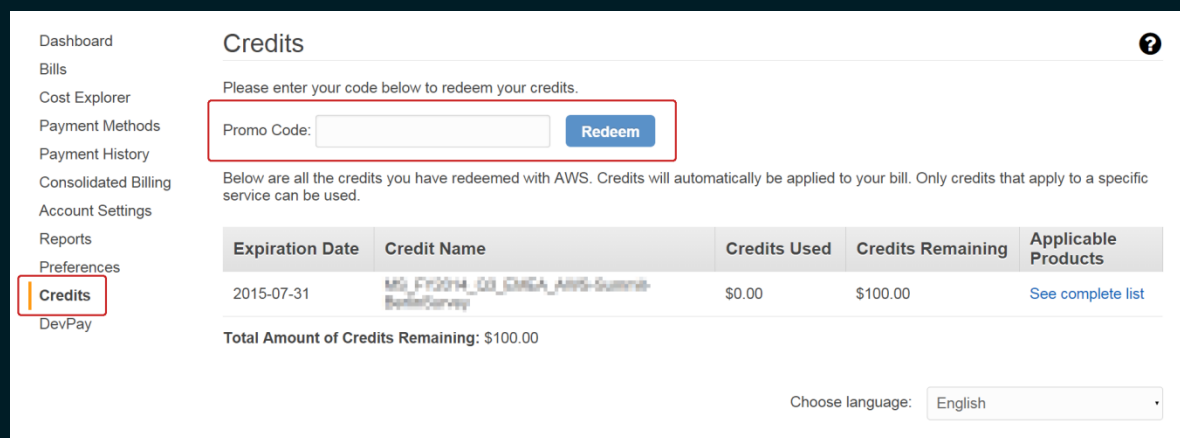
Dashboard
Bills
Cost Explorer
Payment Methods
Payment History
Consolidated Billing
Account Settings
Reports
Preferences
Credits
DevPay

Credits

Please enter your code below to redeem your credits.

Promo Code: Redeem

Below are all the credits you have redeemed with AWS. Credits will automatically be applied to your bill. Only credits that apply to a specific service can be used.

| Expiration Date | Credit Name | Credits Used | Credits Remaining | Applicable Products |
|---|---|---|---|---|
| 2015-07-31 | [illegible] | $0.00 | $100.00 | See complete list |

Total Amount of Credits Remaining: $100.00

Choose language: English